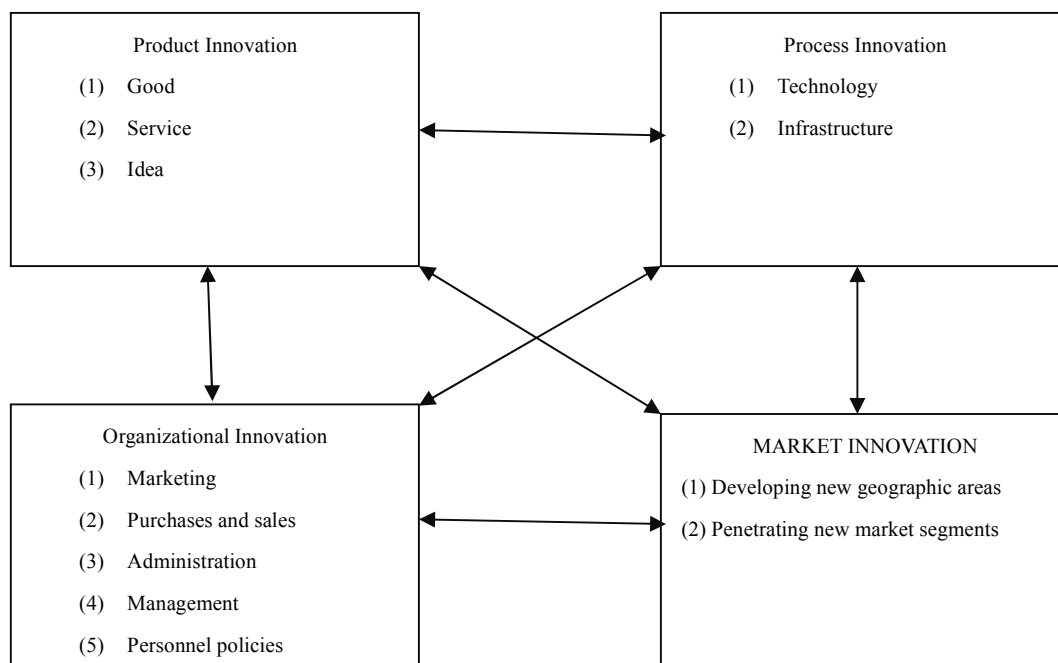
Product Innovation

(1) Good

(2) Service

(3) Idea

Process Innovation

(1) Technology

(2) Infrastructure

Organizational Innovation

(1) Marketing

(2) Purchases and sales

(3) Administration

(4) Management

(5) Personnel policies

MARKET INNOVATION

(1) Developing new geographic areas

(2) Penetrating new market segments